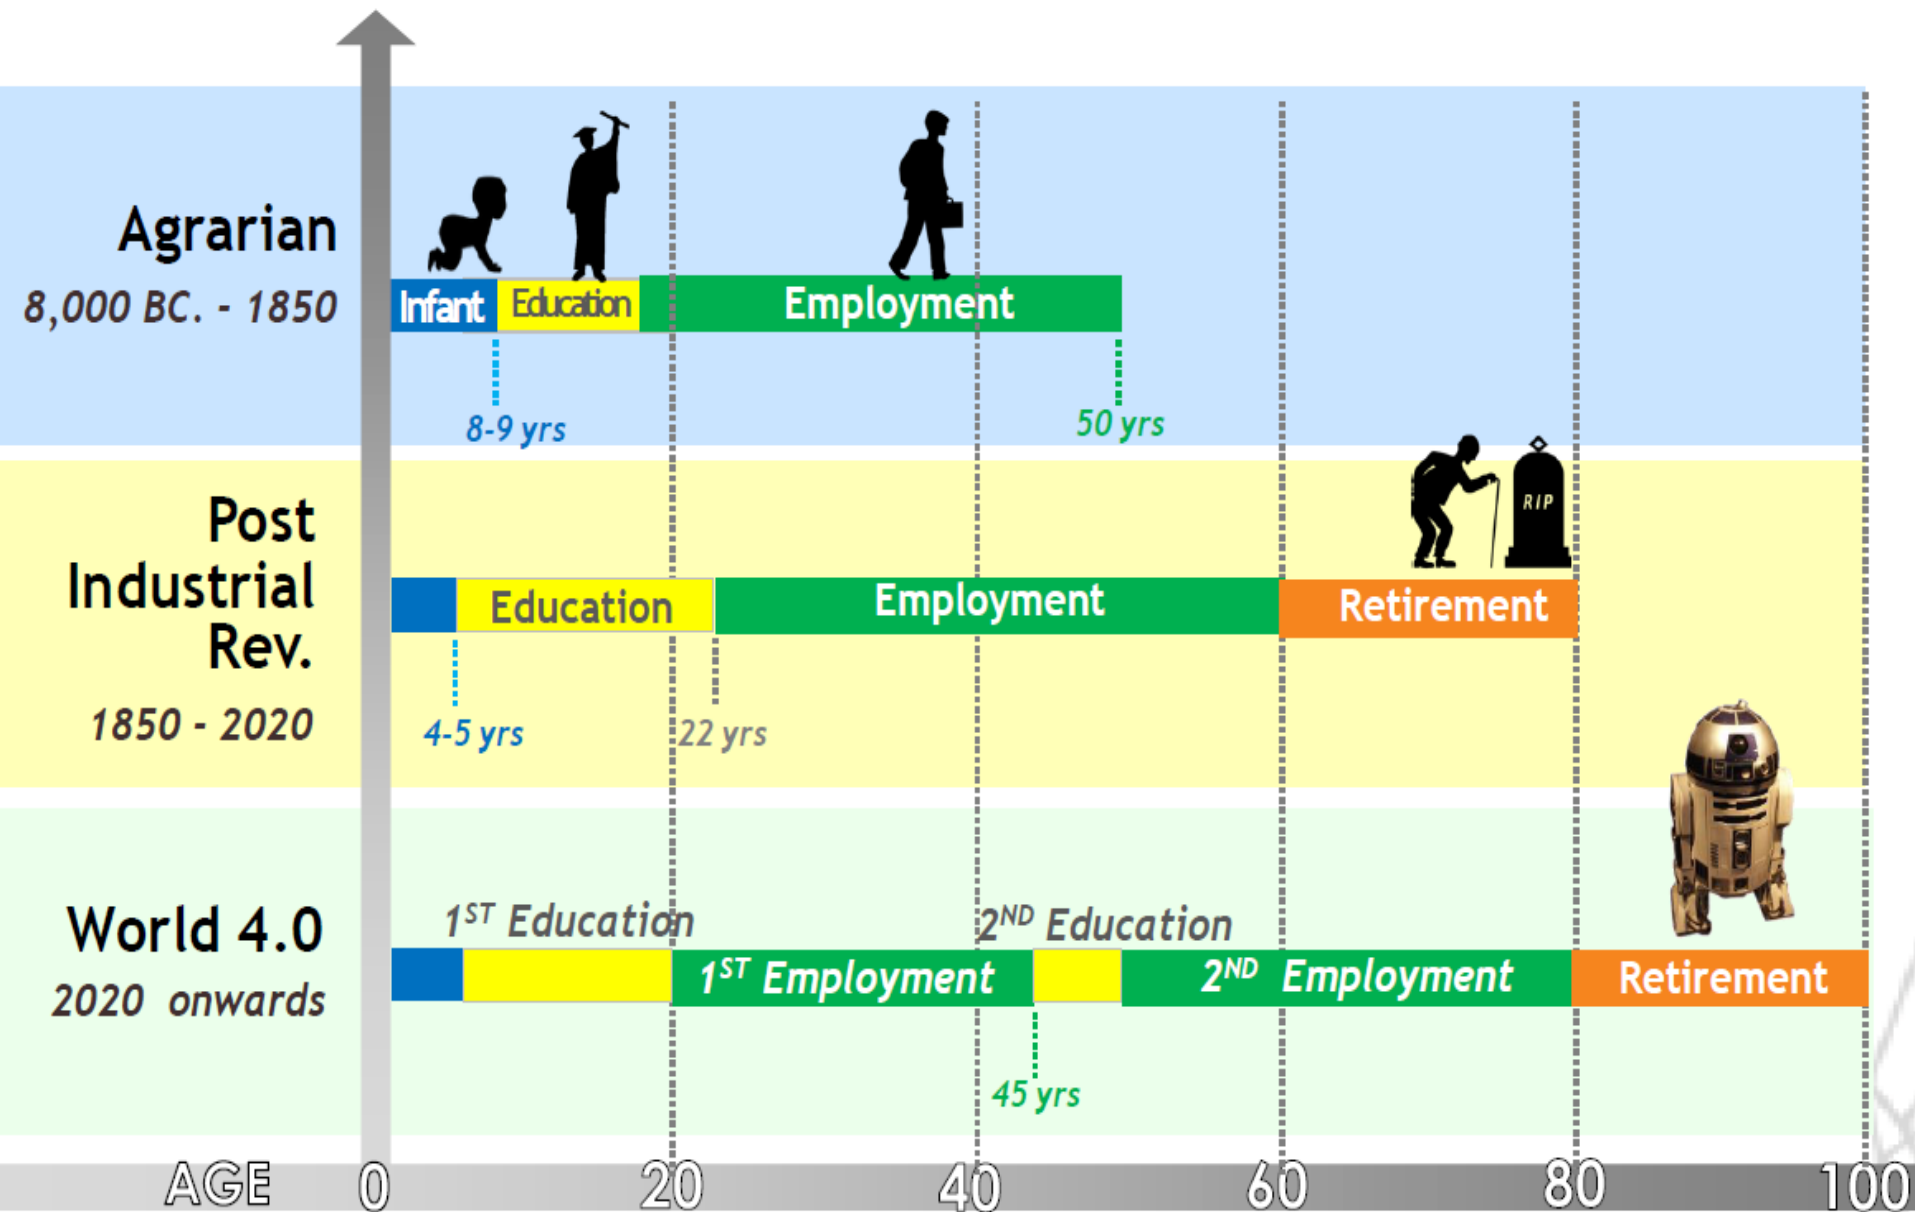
Agrarian
8,000 BC. - 1850

Infant Education Employment

8-9 yrs

50 yrs

Post Industrial Rev.
1850 - 2020

RIP

Education Employment Retirement

4-5 yrs

22 yrs

World 4.0
2020 onwards

$1^{ST}$ Education

$2^{ND}$ Education

$1^{ST}$ Employment

$2^{ND}$ Employment

Retirement

45 yrs

AGE 0 20 40 60 80 100